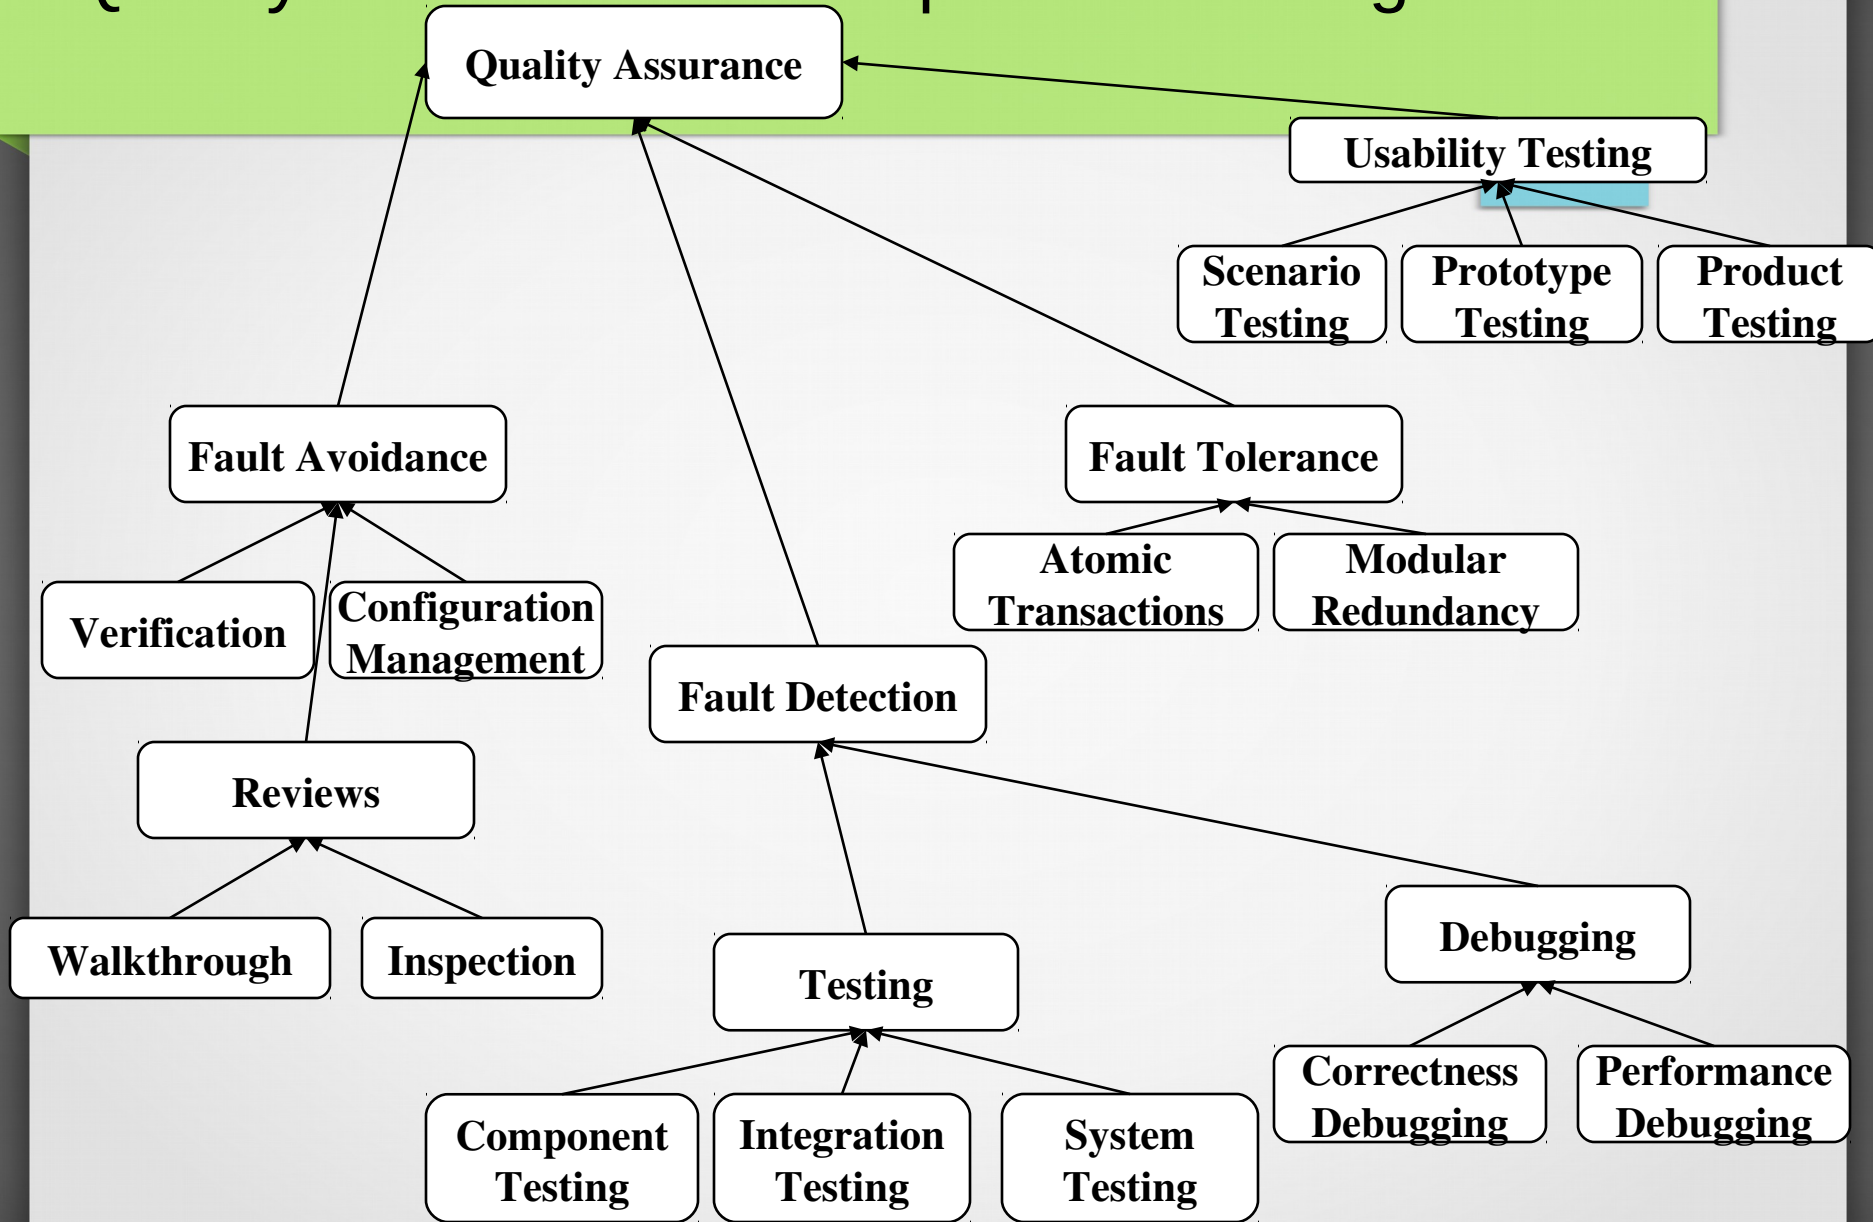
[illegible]

Quality Assurance

Usability Testing

Scenario Testing

Prototype Testing

Product Testing

Fault Avoidance

Fault Tolerance

Atomic Transactions

Modular Redundancy

Verification

Configuration Management

Fault Detection

Reviews

Walkthrough

Inspection

Testing

Debugging

Correctness Debugging

Performance Debugging

Component Testing

Integration Testing

System Testing